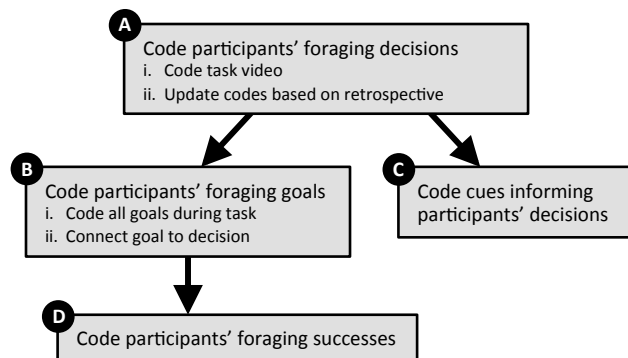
A
Code participants' foraging decisions
i. Code task video
ii. Update codes based on retrospective

B
Code participants' foraging goals
i. Code all goals during task
ii. Connect goal to decision

C
Code cues informing participants' decisions

D
Code participants' foraging successes